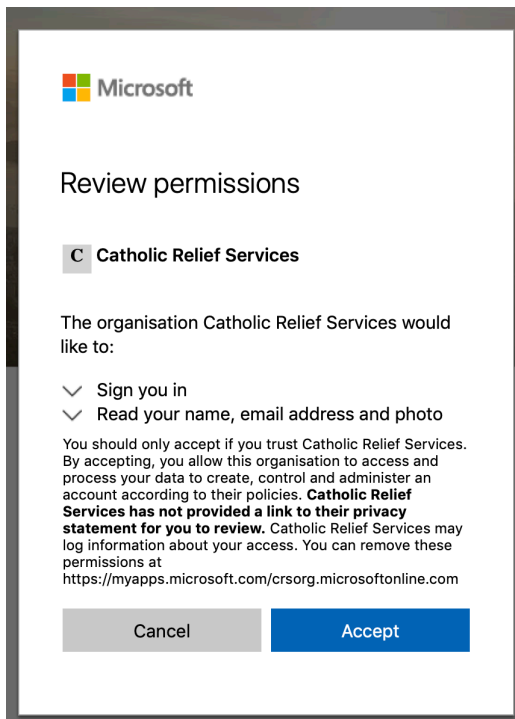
Microsoft

Review permissions

C Catholic Relief Services

The organisation Catholic Relief Services would like to:

Sign you in
Read your name, email address and photo

You should only accept if you trust Catholic Relief Services. By accepting, you allow this organisation to access and process your data to create, control and administer an account according to their policies. **Catholic Relief Services has not provided a link to their privacy statement for you to review.** Catholic Relief Services may log information about your access. You can remove these permissions at https://myapps.microsoft.com/crsorg.microsoftonline.com

Cancel

Accept